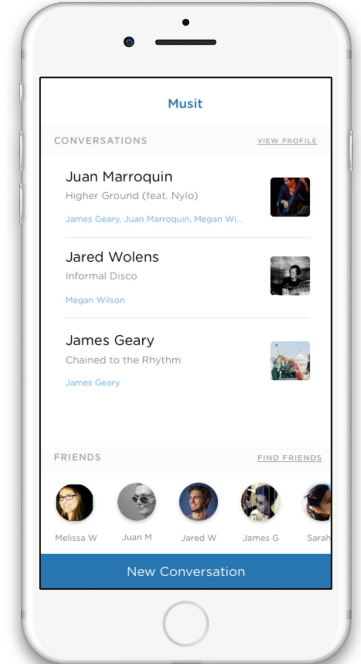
Musit

CONVERSATIONS

VIEW PROFILE

Juan Marroquin
Higher Ground (feat. Nylo)
James Geary, Juan Marroquin, Megan Wi...

Jared Wolens
Informal Disco
Megan Wilson

James Geary
Chained to the Rhythm
James Geary

FRIENDS

FIND FRIENDS

Melissa W
Juan M
Jared W
James G
Sarah

New Conversation